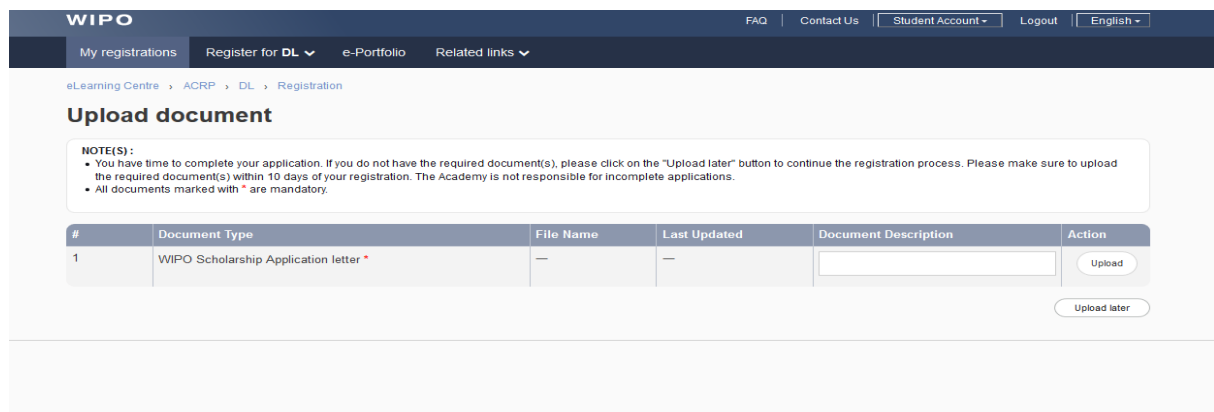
WIPO

FAQ | Contact Us | Student Account ▾ | Logout | English ▾

My registrations | Register for DL ⌄ | e-Portfolio | Related links ⌄

eLearning Centre › ACRP › DL › Registration

Upload document

NOTE(S) :
• You have time to complete your application. If you do not have the required document(s), please click on the "Upload later" button to continue the registration process. Please make sure to upload the required document(s) within 10 days of your registration. The Academy is not responsible for incomplete applications.
• All documents marked with * are mandatory.

| # | Document Type | File Name | Last Updated | Document Description | Action |
|---|---|---|---|---|---|
| 1 | WIPO Scholarship Application letter * | — | — | | Upload |

Upload later